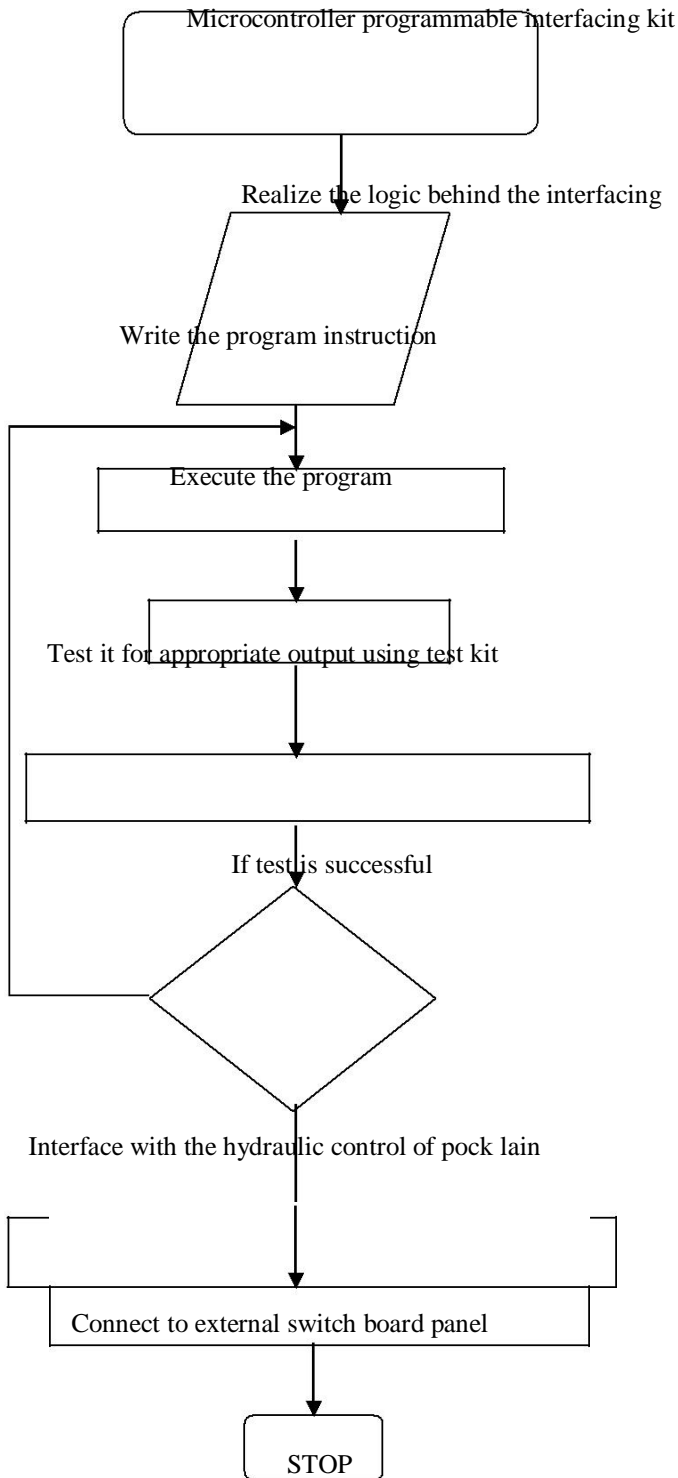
Microcontroller programmable interfacing kit

Realize the logic behind the interfacing

Write the program instruction

Execute the program

Test it for appropriate output using test kit

If test is successful

Interface with the hydraulic control of pock lain

Connect to external switch board panel

STOP